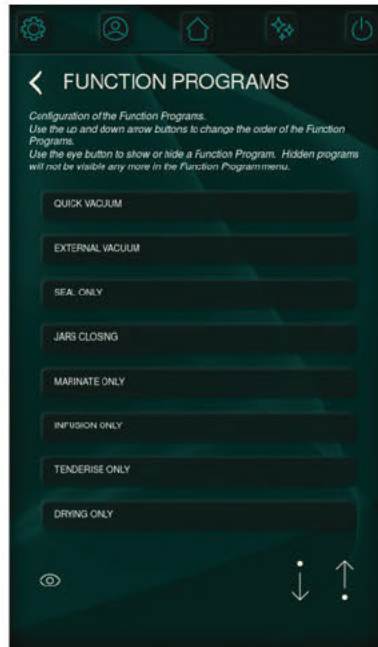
FUNCTION PROGRAMS

Configuration of the Function Programs.
Use the up and down arrow buttons to change the order of the Function Programs.
Use the eye button to show or hide a Function Program. Hidden programs will not be visible any more in the Function Program menu.

QUICK VACUUM

EXTERNAL VACUUM

SEAL ONLY

JARS CLOSNG

MARINATE ONLY

INFUSION ONLY

TENDERISE ONLY

DRYING ONLY